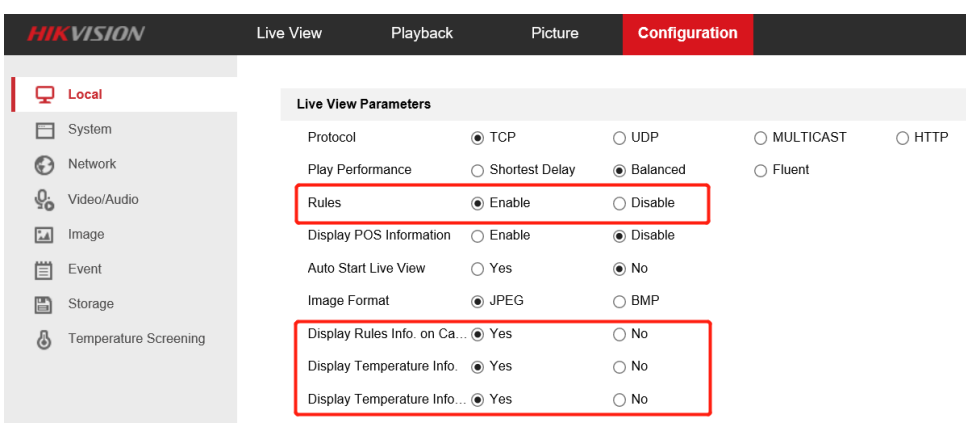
HIKVISION Live View Playback Picture Configuration

Local
System
Network
Video/Audio
Image
Event
Storage
Temperature Screening

Live View Parameters

| | | | | |
|---|---|---|---|---|
| Protocol | TCP | UDP | MULTICAST | HTTP |
| Play Performance | Shortest Delay | Balanced | Fluent | |
| Rules | Enable | Disable | | |
| Display POS Information | Enable | Disable | | |
| Auto Start Live View | Yes | No | | |
| Image Format | JPEG | BMP | | |
| Display Rules Info. on Ca... | Yes | No | | |
| Display Temperature Info. | Yes | No | | |
| Display Temperature Info... | Yes | No | | |